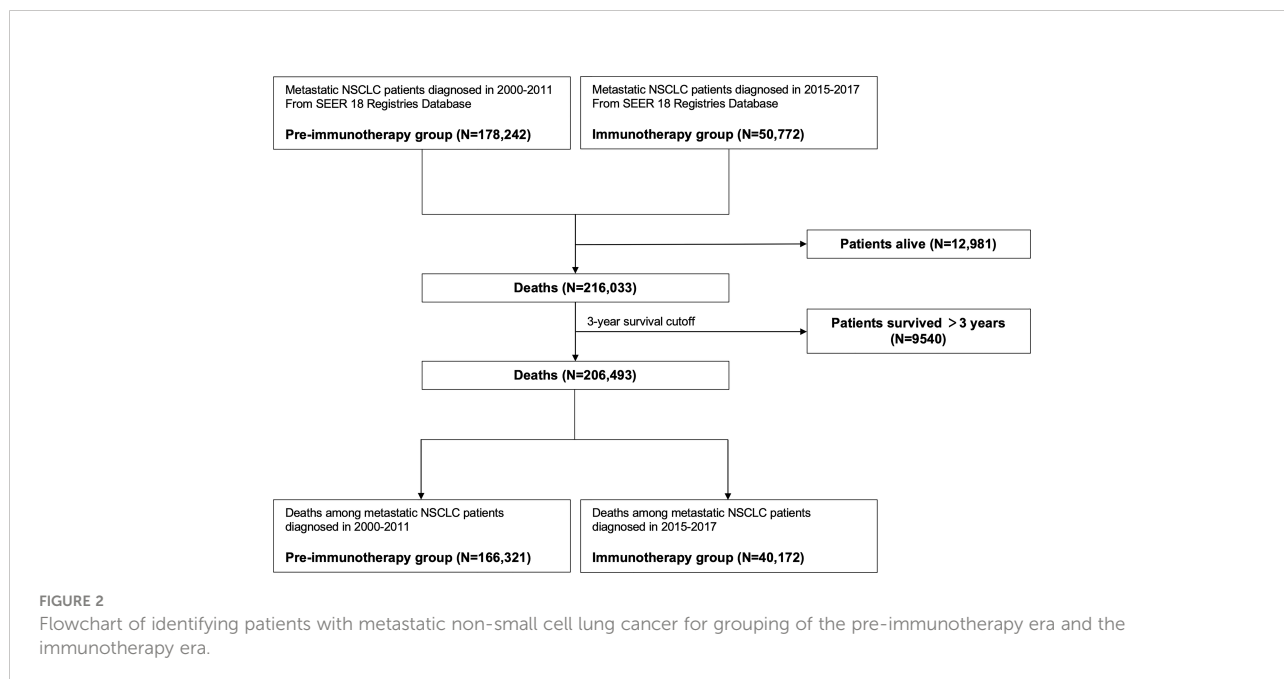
Metastatic NSCLC patients diagnosed in 2000-2011
From SEER 18 Registries Database

Pre-immunotherapy group (N=178,242)

Metastatic NSCLC patients diagnosed in 2015-2017
From SEER 18 Registries Database

Immunotherapy group (N=50,772)

Patients alive (N=12,981)

Deaths (N=216,033)

3-year survival cutoff

Patients survived ＞3 years (N=9540)

Deaths (N=206,493)

Deaths among metastatic NSCLC patients diagnosed in 2000-2011

Pre-immunotherapy group (N=166,321)

Deaths among metastatic NSCLC patients diagnosed in 2015-2017

Immunotherapy group (N=40,172)

FIGURE 2
Flowchart of identifying patients with metastatic non-small cell lung cancer for grouping of the pre-immunotherapy era and the immunotherapy era.